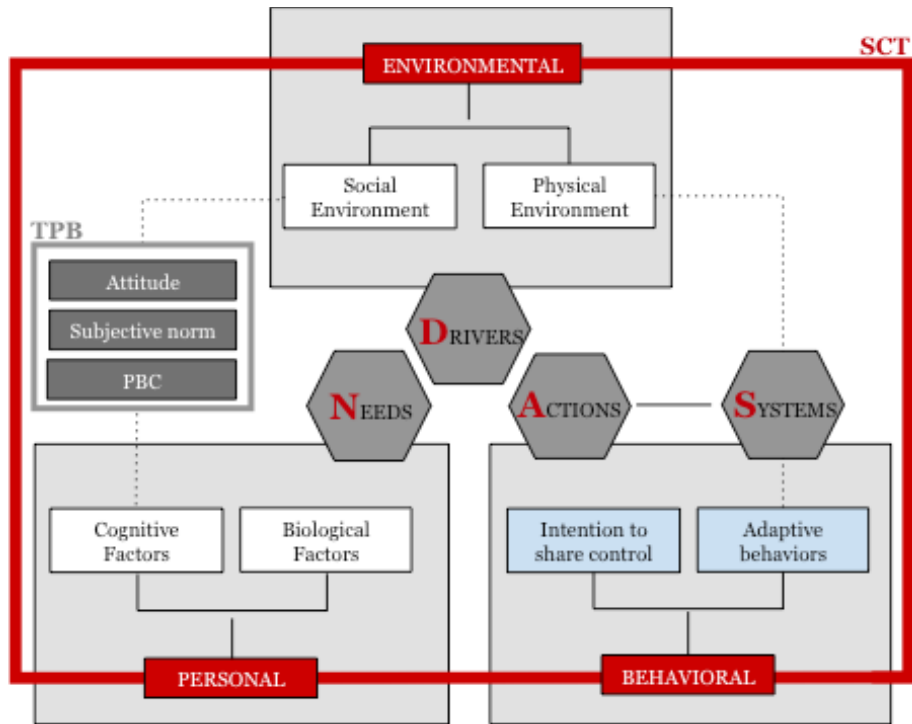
SCT

ENVIRONMENTAL

Social Environment

Physical Environment

TPB

Attitude

Subjective norm

PBC

DRIVERS

NEEDS

ACTIONS

SYSTEMS

Cognitive Factors

Biological Factors

Intention to share control

Adaptive behaviors

PERSONAL

BEHAVIORAL